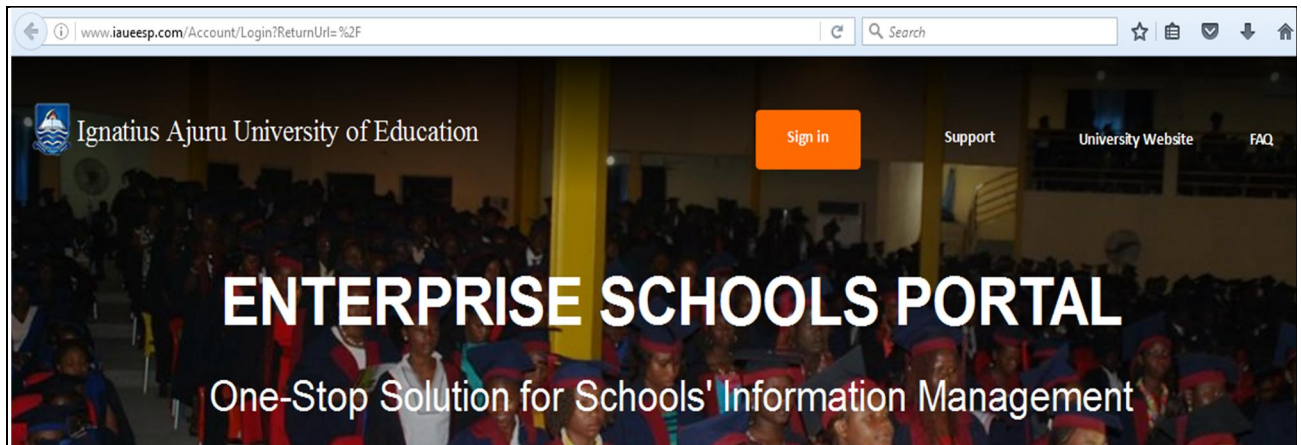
www.iaueesp.com/Account/Login?ReturnUrl=%2F

Search

Ignatius Ajuru University of Education

Sign in

Support

University Website

FAQ

ENTERPRISE SCHOOLS PORTAL

One-Stop Solution for Schools' Information Management